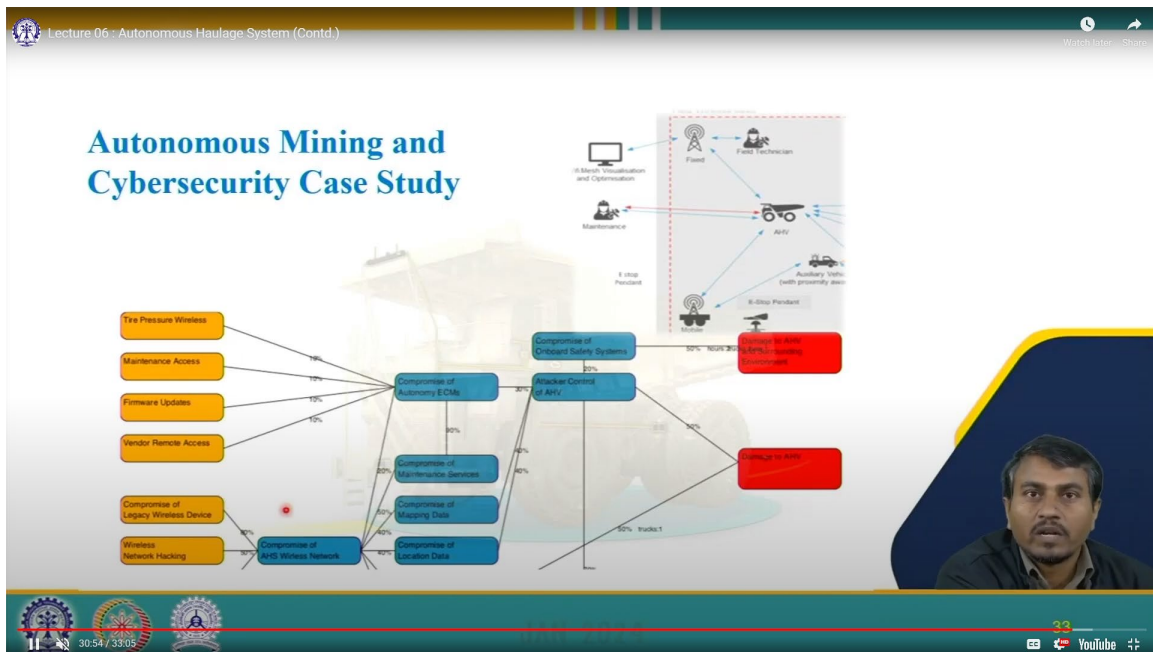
Lecture 06 : Autonomous Haulage System (Contd.)

Watch later Share

Autonomous Mining and Cybersecurity Case Study

Mesh Visualisation and Optimisation

Fixed

Field Technician

Maintenance

AHV

E stop Pendant

Auxiliary Vehicle (with proximity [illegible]

E-Stop Pendant

Mobile

Tire Pressure Wireless

Maintenance Access

Firmware Updates

Vendor Remote Access

Compromise of Legacy Wireless Device

Wireless Network Hacking

10%

10%

10%

10%

Compromise of Autonomy ECMs

Compromise of Onboard Safety Systems

20%

Attacker Control of AHV

30%

50% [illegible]

Damage to AHV and Surrounding Environment

90%

Compromise of Maintenance Services

Compromise of Mapping Data

Compromise of Location Data

20%

40%

40%

40%

40%

20%

Damage to AHV

30%

50%

Compromise of AHS Wireless Network

50% trucks.1

30:54 / 33:05

33

YouTube